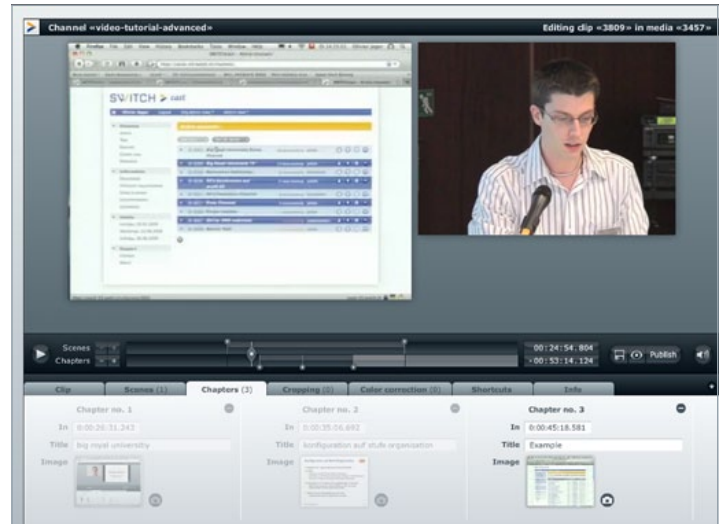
Channel «video-tutorial-advanced»

Editing clip «3809» in media «3457»

SWITCH > cast

Scenes

Chapters

00:24:54.804

- 00:53:14.124

Publish

Clip

Scenes (1)

Chapters (3)

Cropping (0)

Color correction (0)

Shortcuts

Info

Chapter no. 1

In 0:00:26:31.243

Title big royal university

Image

Chapter no. 2

In 0:00:35:06.692

Title konfiguration auf stufe organisation

Image

Chapter no. 3

In 0:00:45:18.581

Title Example

Image